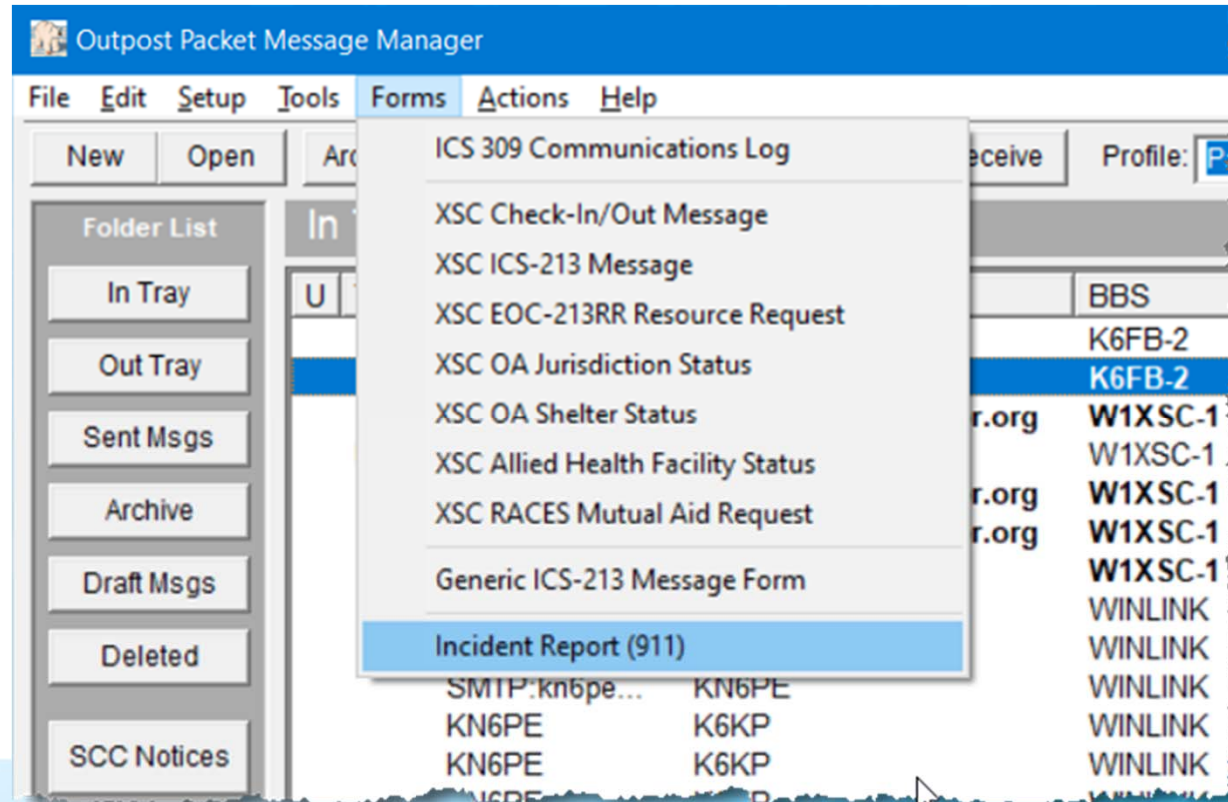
Outpost Packet Message Manager

File Edit Setup Tools Forms Actions Help

New Open Ar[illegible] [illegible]eceive Profile: P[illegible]

Folder List

In Tray

Out Tray

Sent Msgs

Archive

Draft Msgs

Deleted

SCC Notices

In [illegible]

U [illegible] BBS

ICS 309 Communications Log

XSC Check-In/Out Message

XSC ICS-213 Message

XSC EOC-213RR Resource Request

XSC OA Jurisdiction Status

XSC OA Shelter Status

XSC Allied Health Facility Status

XSC RACES Mutual Aid Request

Generic ICS-213 Message Form

Incident Report (911)

K6FB-2
K6FB-2
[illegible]r.org W1XSC-1
W1XSC-1
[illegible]r.org W1XSC-1
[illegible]r.org W1XSC-1
W1XSC-1
WINLINK
WINLINK
SMTP:kn6pe... KN6PE WINLINK
KN6PE K6KP WINLINK
KN6PE K6KP WINLINK